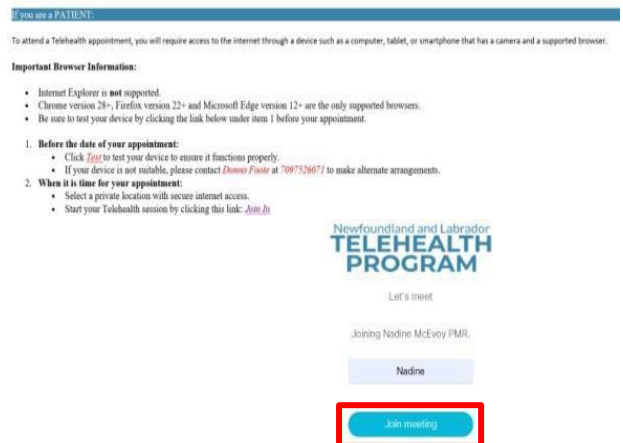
If you are a PATIENT:

To attend a Telehealth appointment, you will require access to the internet through a device such as a computer, tablet, or smartphone that has a camera and a supported browser.

**Important Browser Information:**

- Internet Explorer is **not** supported.
- Chrome version 28+, Firefox version 22+ and Microsoft Edge version 12+ are the only supported browsers.
- Be sure to test your device by clicking the link below under item 1 before your appointment.

1. **Before the date of your appointment:**
   - Click Test to test your device to ensure it functions properly.
   - If your device is not suitable, please contact Donna Foote at 7097526071 to make alternate arrangements.
2. **When it is time for your appointment:**
   - Select a private location with secure internet access.
   - Start your Telehealth session by clicking this link: Join In

Newfoundland and Labrador
TELEHEALTH
PROGRAM

Let's meet

Joining Nadine McEvoy PMR.

Nadine

Join meeting